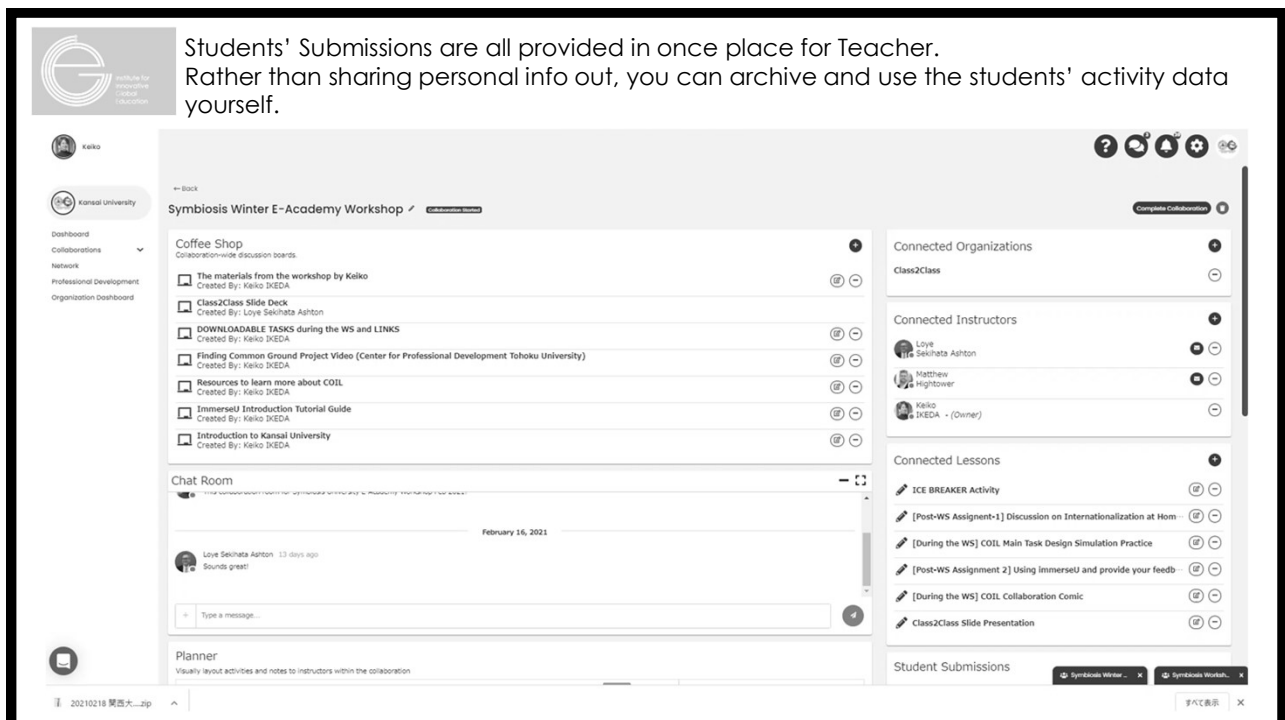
Institute for Innovative Global Education

Students' Submissions are all provided in once place for Teacher.
Rather than sharing personal info out, you can archive and use the students' activity data yourself.

Keiko

Kansai University

Dashboard
Collaborations
Network
Professional Development
Organization Dashboard

← Back
Symbiosis Winter E-Academy Workshop Collaboration Started

Complete Collaboration

Coffee Shop
Collaboration-wide discussion boards.

The materials from the workshop by Keiko
Created By: Keiko IKEDA
Class2Class Slide Deck
Created By: Loye Sekihata Ashton
DOWNLOADABLE TASKS during the WS and LINKS
Created By: Keiko IKEDA
Finding Common Ground Project Video (Center for Professional Development Tohoku University)
Created By: Keiko IKEDA
Resources to learn more about COIL
Created By: Keiko IKEDA
ImmerseU Introduction Tutorial Guide
Created By: Keiko IKEDA
Introduction to Kansai University
Created By: Keiko IKEDA

Chat Room
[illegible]
February 16, 2021
Loye Sekihata Ashton 13 days ago
Sounds great!
Type a message...

Planner
Visually layout activities and notes to instructors within the collaboration

Connected Organizations
Class2Class

Connected Instructors
Loye Sekihata Ashton
Matthew Hightower
Keiko IKEDA - (Owner)

Connected Lessons
ICE BREAKER Activity
[Post-WS Assignent-1] Discussion on Internationalization at Hom
[During the WS] COIL Main Task Design Simulation Practice
[Post-WS Assignment 2] Using immerseU and provide your feedb
[During the WS] COIL Collaboration Comic
Class2Class Slide Presentation

Student Submissions

Symbiosis Winter ...
Symbiosis Worksh...

20210218 関西大....zip
すべて表示